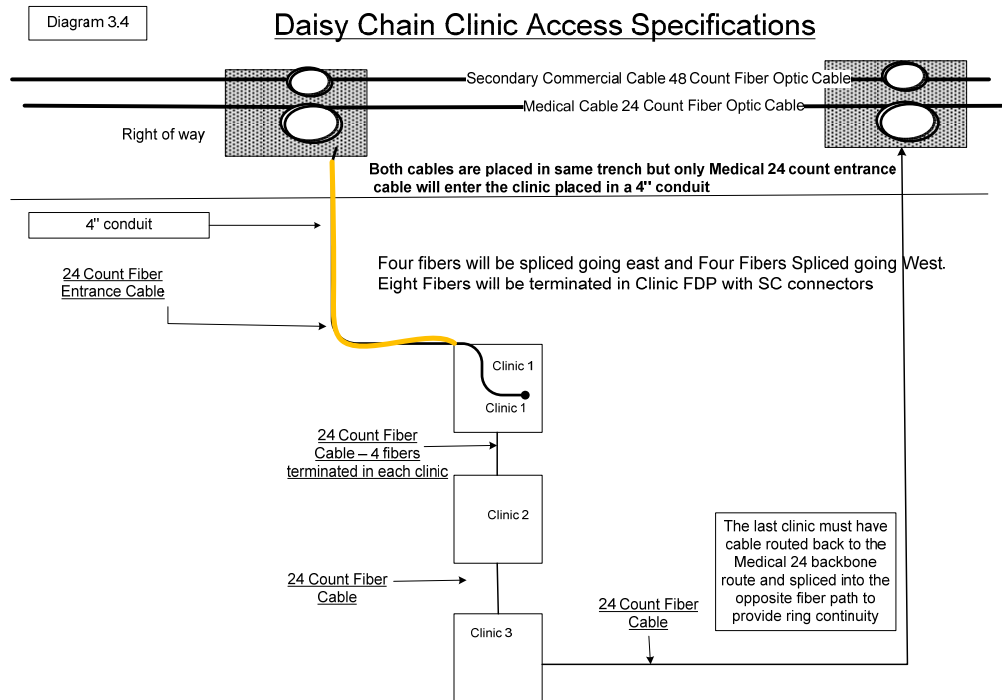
Diagram 3.4

Daisy Chain Clinic Access Specifications

Secondary Commercial Cable 48 Count Fiber Optic Cable

Medical Cable 24 Count Fiber Optic Cable

Right of way

Both cables are placed in same trench but only Medical 24 count entrance cable will enter the clinic placed in a 4'' conduit

4" conduit

Four fibers will be spliced going east and Four Fibers Spliced going West. Eight Fibers will be terminated in Clinic FDP with SC connectors

24 Count Fiber Entrance Cable

Clinic 1

Clinic 1

24 Count Fiber Cable – 4 fibers terminated in each clinic

Clinic 2

The last clinic must have cable routed back to the Medical 24 backbone route and spliced into the opposite fiber path to provide ring continuity

24 Count Fiber Cable

24 Count Fiber Cable

Clinic 3